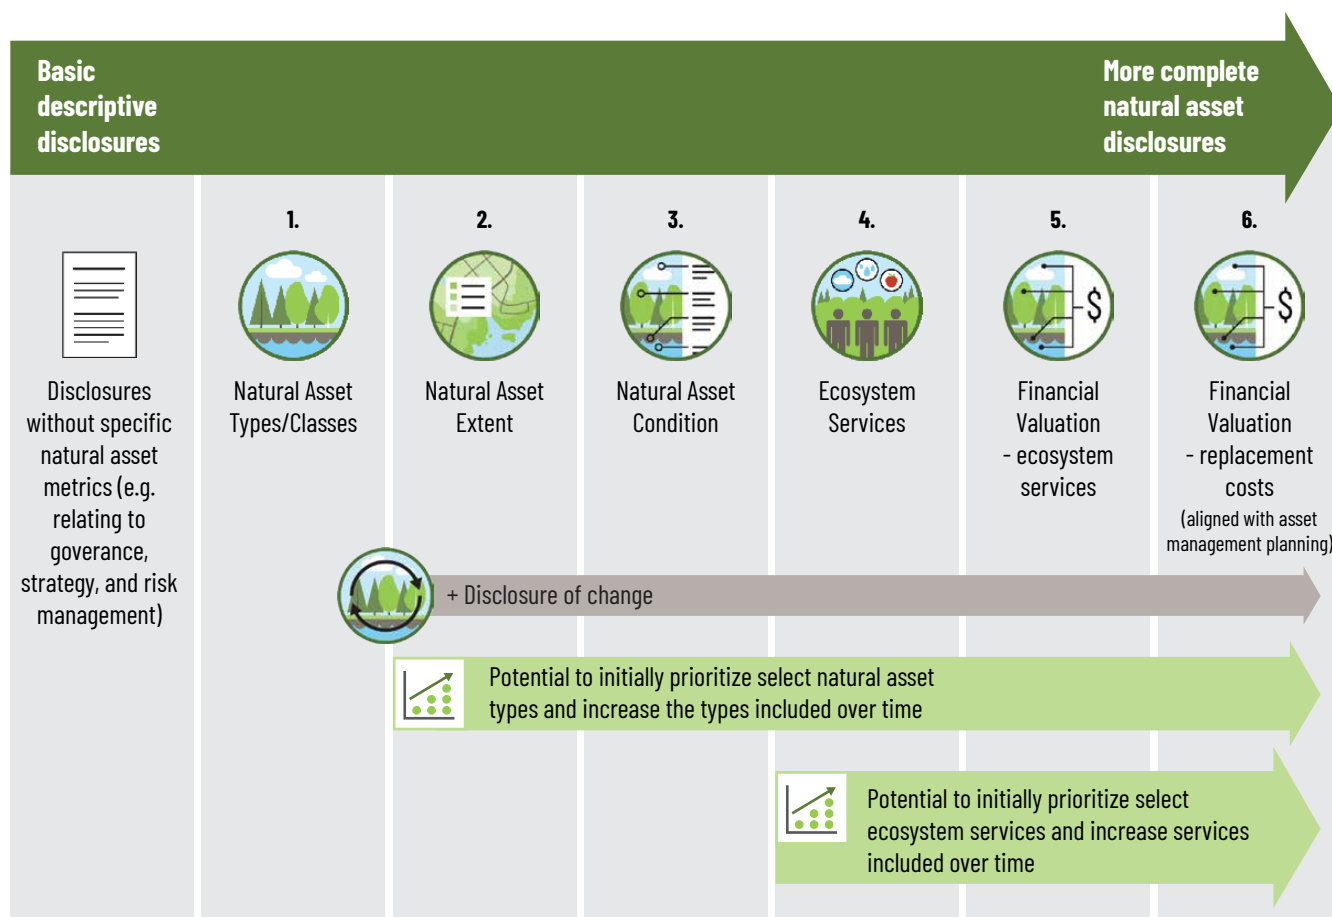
Basic descriptive disclosures

More complete natural asset disclosures

Disclosures without specific natural asset metrics (e.g. relating to goverance, strategy, and risk management)

1.
Natural Asset Types/Classes

2.
Natural Asset Extent

3.
Natural Asset Condition

4.
Ecosystem Services

5.
Financial Valuation - ecosystem services

6.
Financial Valuation - replacement costs
(aligned with asset management planning)

+ Disclosure of change

Potential to initially prioritize select natural asset types and increase the types included over time

Potential to initially prioritize select ecosystem services and increase services included over time